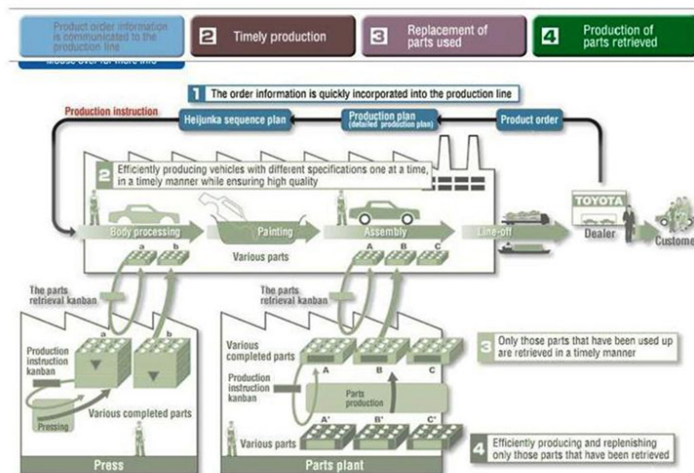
Product order information is communicated to the production line

Mouse over for more info

2 Timely production

3 Replacement of parts used

4 Production of parts retrieved

1 The order information is quickly incorporated into the production line

Production instruction

Heijunka sequence plan

Production plan (detailed production plan)

Product order

2 Efficiently producing vehicles with different specifications one at a time, in a timely manner while ensuring high quality

TOYOTA

Dealer

Customer

Body processing

Painting

Assembly

Line-off

a b

A B C

Various parts

The parts retrieval kanban

The parts retrieval kanban

a b

Production instruction kanban

Various completed parts

Pressing

Press

Various completed parts

A B C

Production instruction kanban

Parts production

A' B' C'

Various parts

Parts plant

3 Only those parts that have been used up are retrieved in a timely manner

4 Efficiently producing and replenishing only those parts that have been retrieved